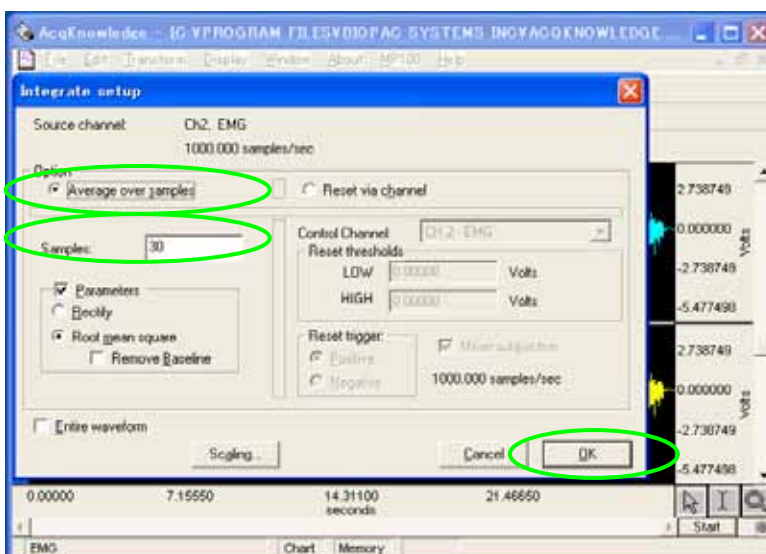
AcqKnowledge - [C:¥PROGRAM FILES¥BIOPAC SYSTEMS INC¥ACQKNOWLEDGE ...

File Edit Transform Display Window About MP100 Help

Integrate setup

Source channel: Ch2, EMG

1000.000 samples/sec

Option

Average over samples

Reset via channel

Samples: 30

Control Channel: Ch 2 - EMG

Reset thresholds

LOW 0.00000 Volts

HIGH 0.00000 Volts

Parameters

Rectify

Root mean square

Remove Baseline

Reset trigger

Positive

Negative

Mean subtraction

1000.000 samples/sec

Entire waveform

Scaling...

Cancel

OK

2.738749

0.000000

-2.738749

-5.477498

2.738749

0.000000

-2.738749

-5.477498

Volts

Volts

0.00000 7.15550 14.31100 seconds 21.46650

Start

EMG Chart Memory